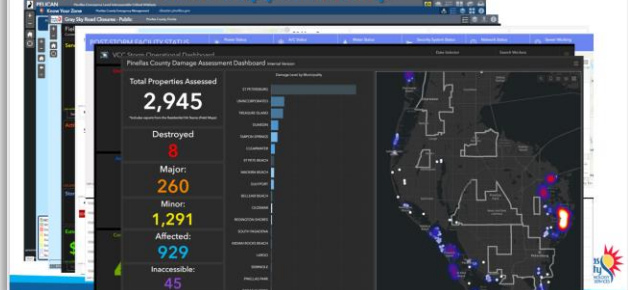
PELICAN

Know Your Zone

Gray Sky Road Closures - Public

POST STORM FACILITY STATUS

VCC Storm Operational Dashboard

Pinellas County Damage Assessment Dashboard

Total Properties Assessed

2,945

Destroyed

8

Major:

260

Minor:

1,291

Affected:

929

Inaccessible:

45

Damage Level by Municipality

ST PETERSBURG

UNINCORPORATED

TREASURE ISLAND

DUNEDIN

TARPON SPRINGS

CLEARWATER

ST PETE BEACH

MADEIRA BEACH

GULFPORT

BELLEAIR BEACH

OLDSMAR

REDINGTON SHORES

SOUTH PASADENA

INDIAN ROCKS BEACH

LARGO

SEMINOLE

PINELLAS PARK